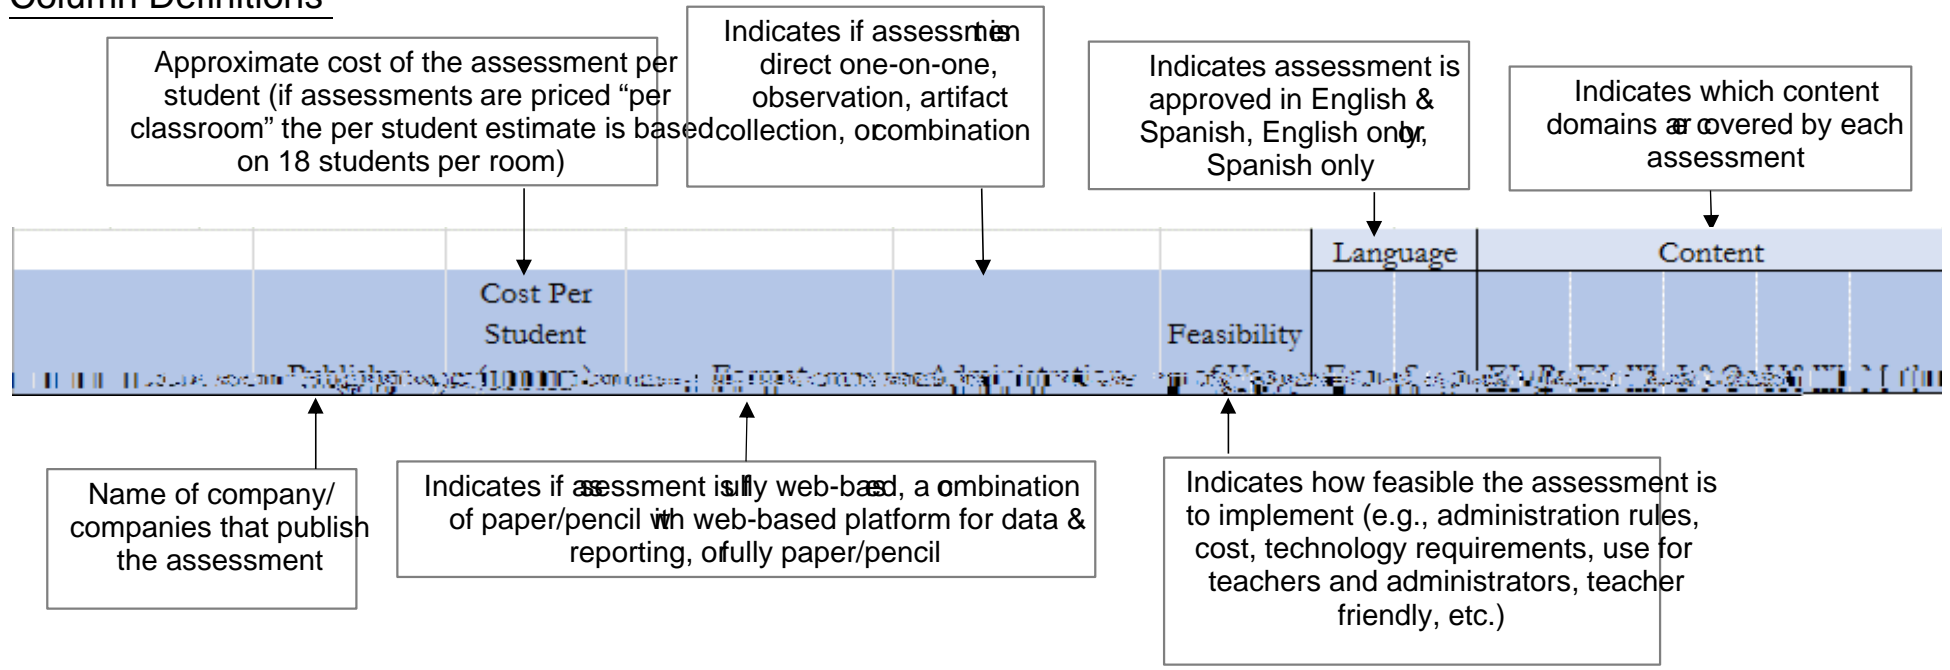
Column Definitions

Approximate cost of the assessment per student (if assessments are priced "per classroom" the per student estimate is based on 18 students per room)

Indicates if assessment is direct one-on-one, observation, artifact collection, or combination

Indicates assessment is approved in English & Spanish, English only, or Spanish only

Indicates which content domains are covered by each assessment

| | | | | | | Language | | Content | | | | |
|---|---|---|---|---|---|---|---|---|---|---|---|---|
| | Publisher | Cost Per Student (100 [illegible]) | Format | Administration | Feasibility of Use | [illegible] | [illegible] | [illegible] | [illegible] | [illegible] | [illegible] | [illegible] |

Name of company/ companies that publish the assessment

Indicates if assessment is fully web-based, a combination of paper/pencil with web-based platform for data & reporting, or fully paper/pencil

Indicates how feasible the assessment is to implement (e.g., administration rules, cost, technology requirements, use for teachers and administrators, teacher friendly, etc.)